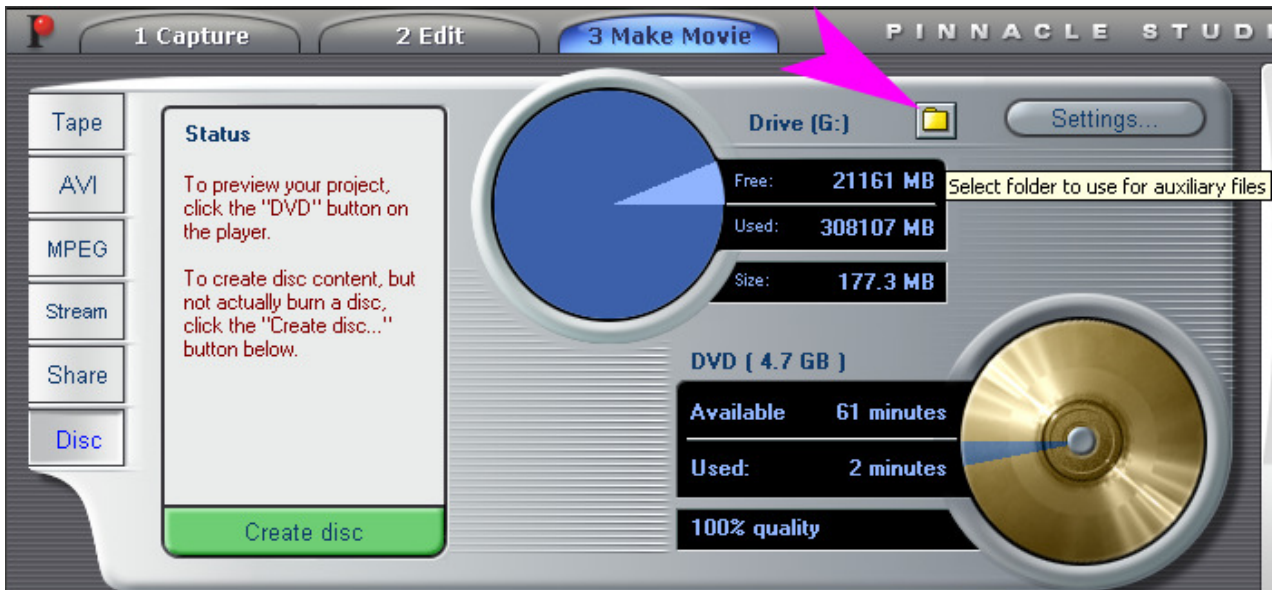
1 Capture

2 Edit

3 Make Movie

PINNACLE STUD

Tape

AVI

MPEG

Stream

Share

Disc

Status

To preview your project, click the "DVD" button on the player.

To create disc content, but not actually burn a disc, click the "Create disc..." button below.

Create disc

Drive (G:)

Settings...

Free: 21161 MB

Select folder to use for auxiliary files

Used: 308107 MB

Size: 177.3 MB

DVD ( 4.7 GB )

Available 61 minutes

Used: 2 minutes

100% quality